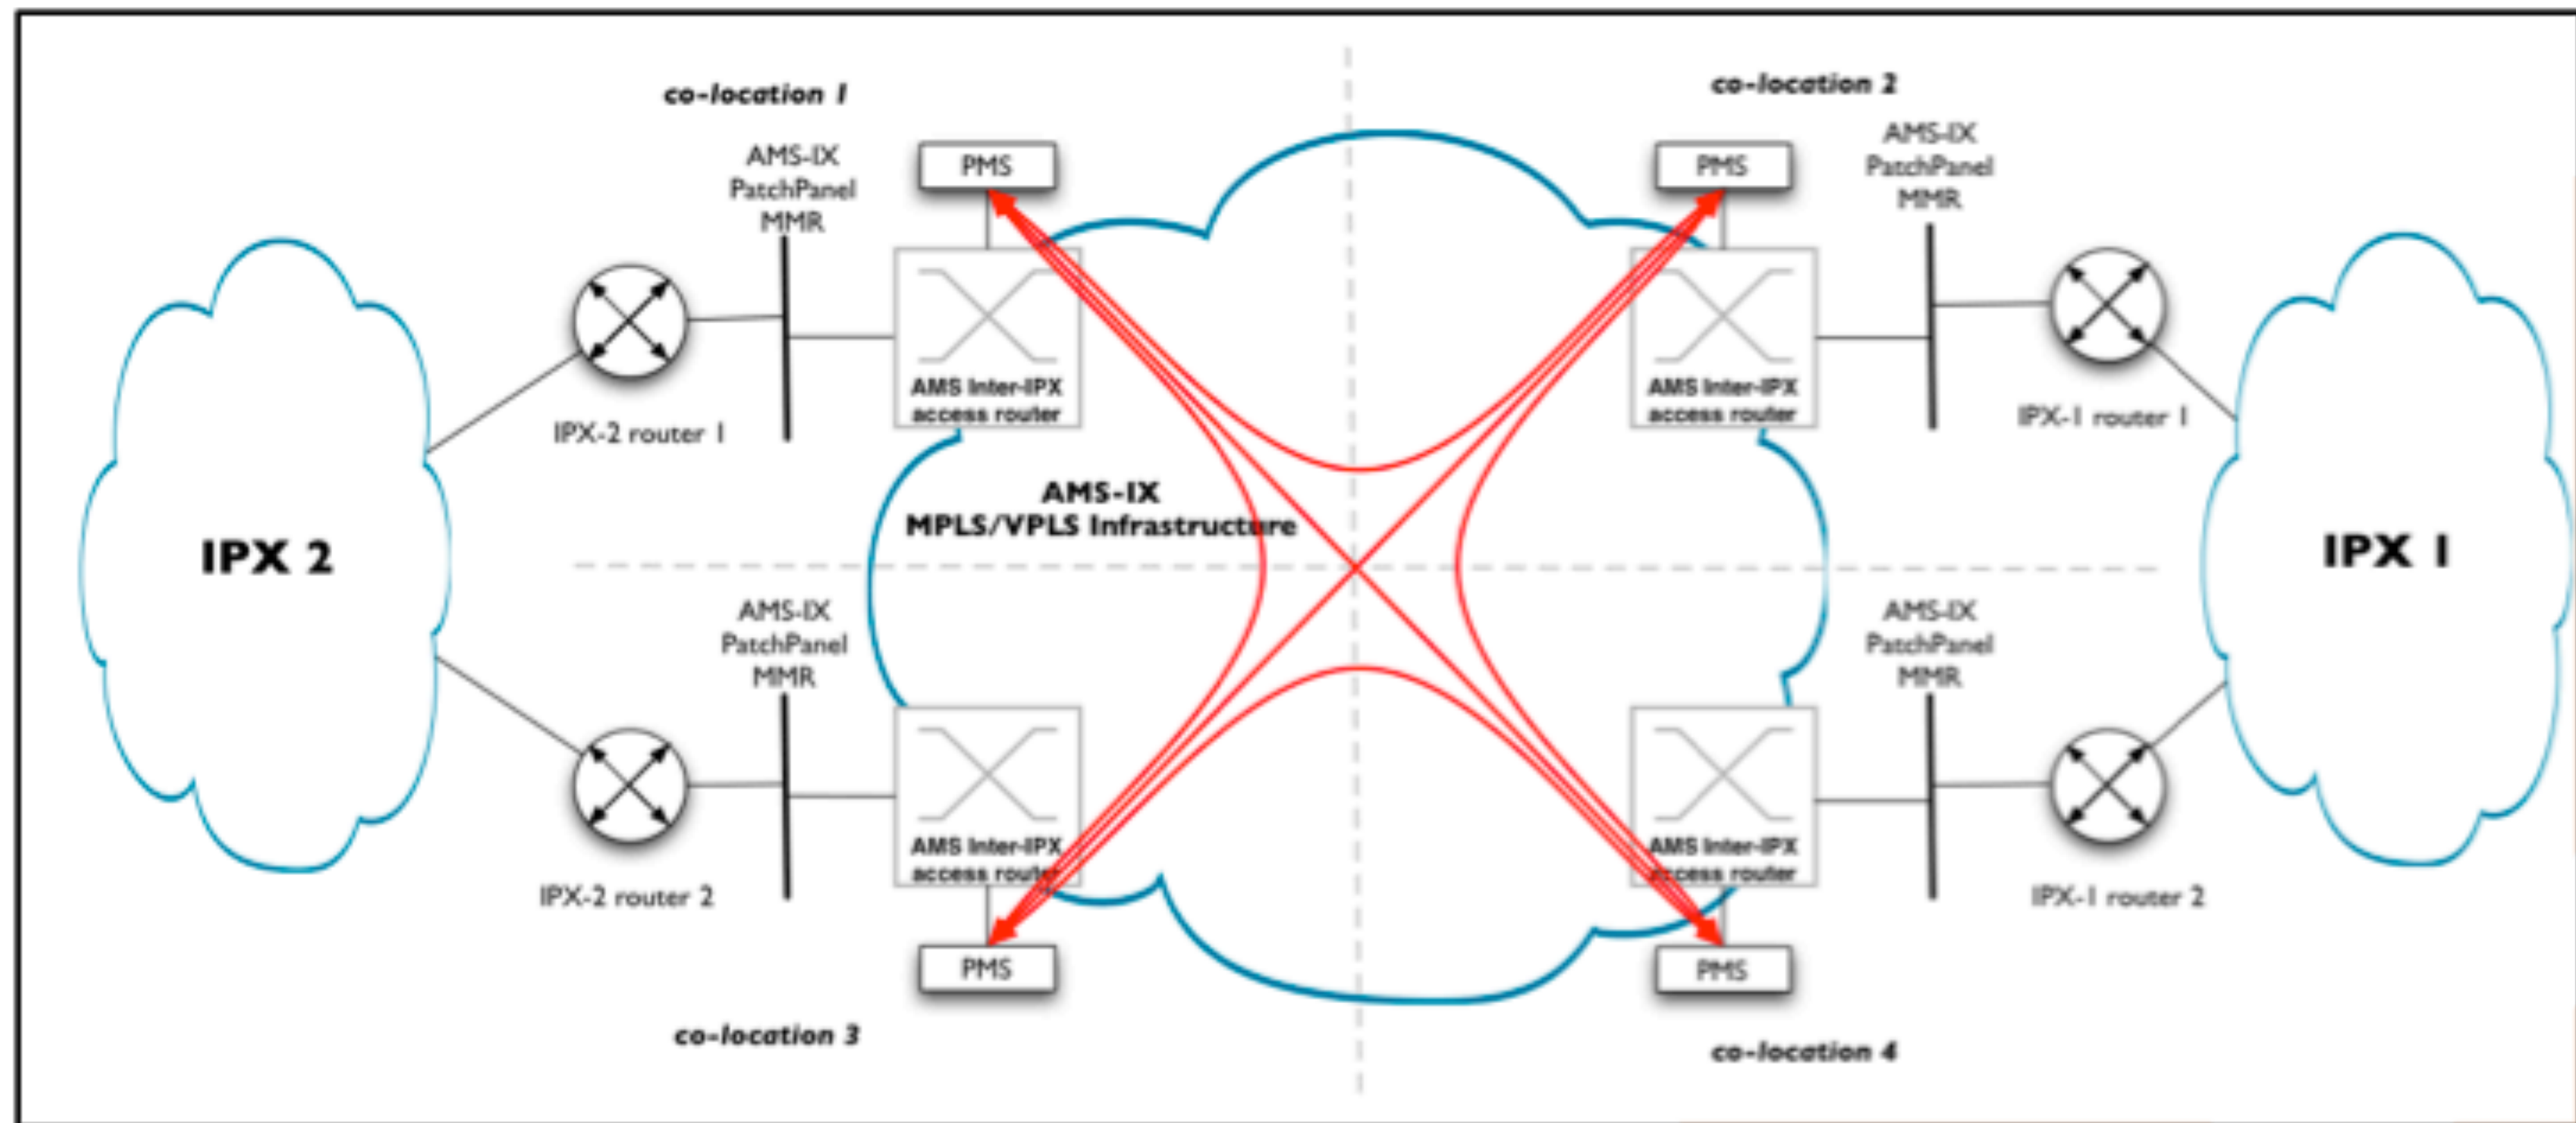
co-location 1

co-location 2

AMS-IX
PatchPanel
MMR

PMS

PMS

AMS-IX
PatchPanel
MMR

AMS Inter-IPX
access router

AMS Inter-IPX
access router

IPX-2 router 1

IPX-1 router 1

AMS-IX
MPLS/VPLS Infrastructure

IPX 2

IPX 1

AMS-IX
PatchPanel
MMR

AMS-IX
PatchPanel
MMR

AMS Inter-IPX
access router

AMS Inter-IPX
access router

IPX-2 router 2

IPX-1 router 2

PMS

PMS

co-location 3

co-location 4